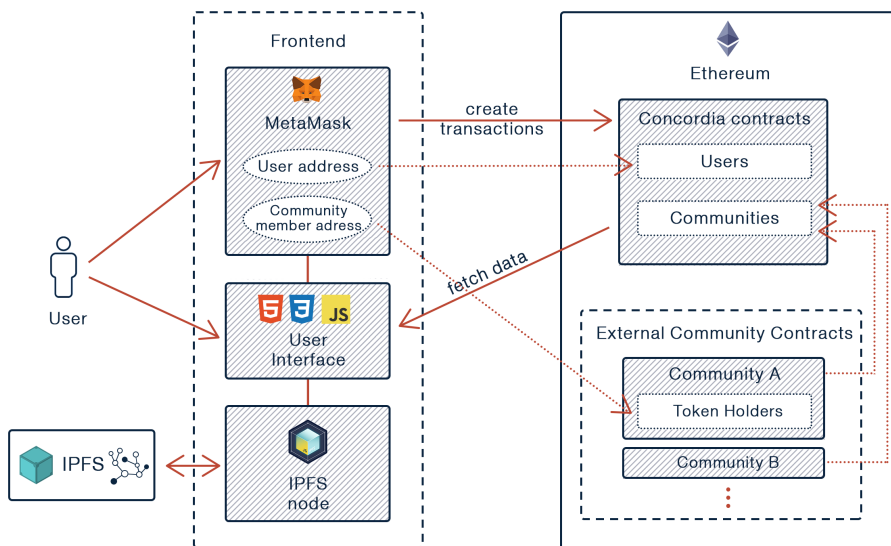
Frontend

MetaMask

User address

Community member adress

User Interface

IPFS node

IPFS

User

create transactions

fetch data

Ethereum

Concordia contracts

Users

Communities

External Community Contracts

Community A

Token Holders

Community B

⋮